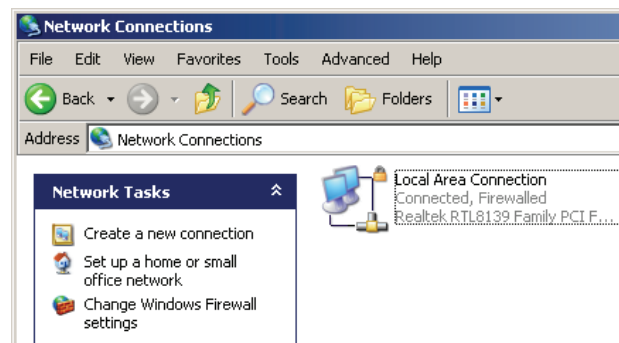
Network Connections

File Edit View Favorites Tools Advanced Help

Back Search Folders

Address Network Connections

Network Tasks

Create a new connection

Set up a home or small office network

Change Windows Firewall settings

Local Area Connection
Connected, Firewalled
Realtek RTL8139 Family PCI F...